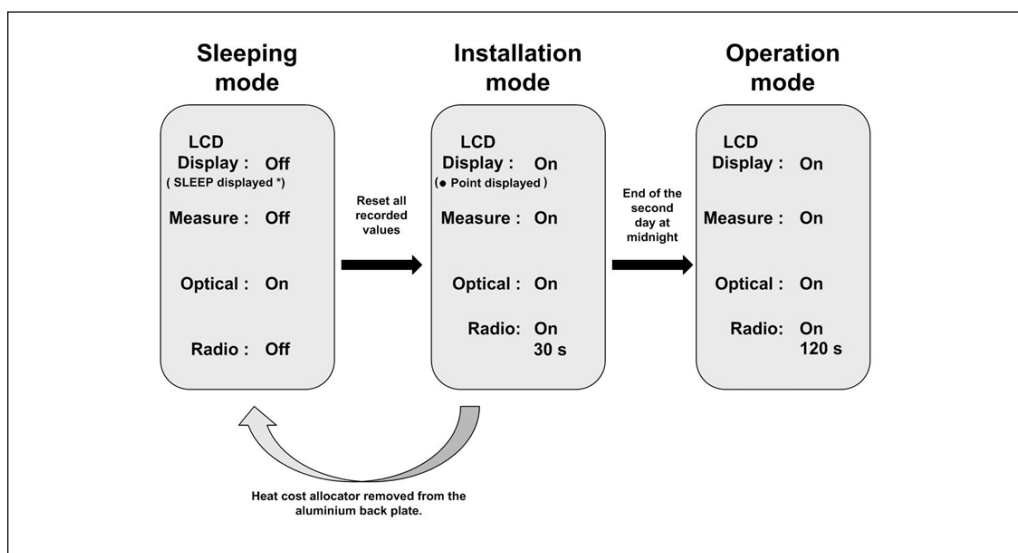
Sleeping mode

LCD Display : Off
( SLEEP displayed *)

Measure : Off

Optical : On

Radio : Off

Reset all recorded values

Installation mode

LCD Display : On
(● Point displayed )

Measure : On

Optical : On

Radio: On
30 s

End of the second day at midnight

Operation mode

LCD Display : On

Measure : On

Optical : On

Radio: On
120 s

Heat cost allocator removed from the aluminium back plate.